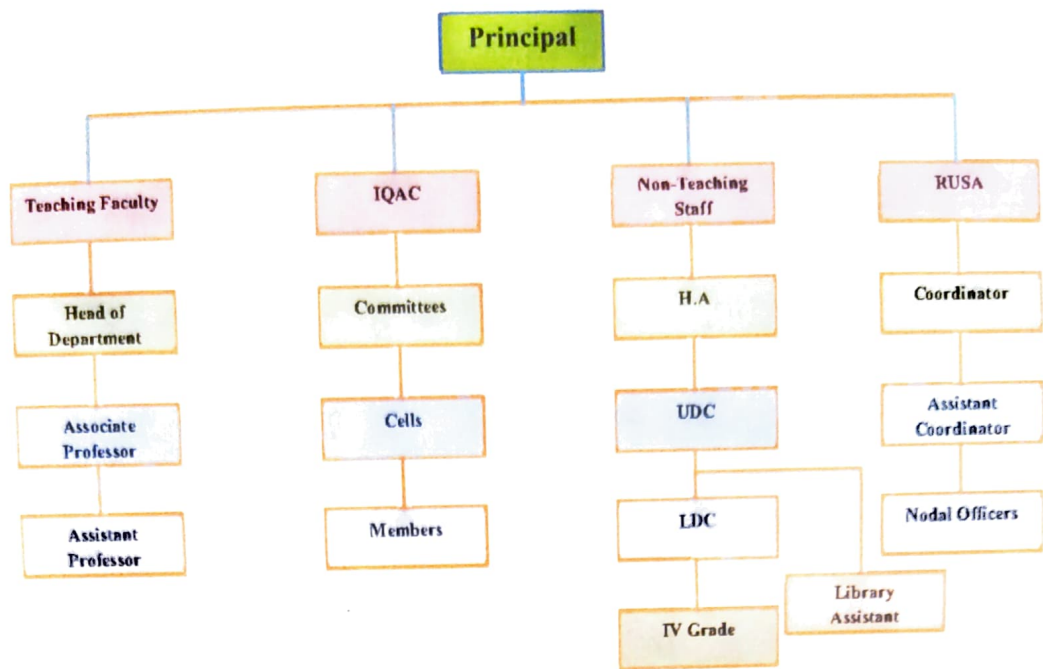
Principal

Teaching Faculty

Head of Department

Associate Professor

Assistant Professor

IQAC

Committees

Cells

Members

Non-Teaching Staff

H.A

UDC

LDC

IV Grade

Library Assistant

RUSA

Coordinator

Assistant Coordinator

Nodal Officers